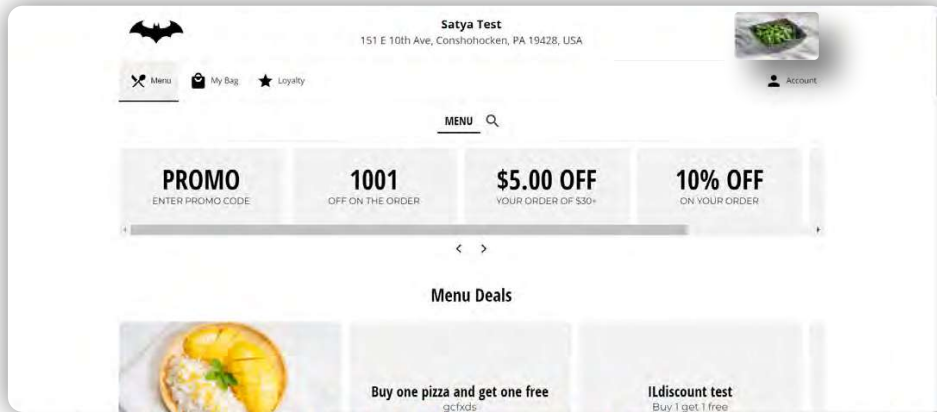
Satya Test
151 E 10th Ave, Conshohocken, PA 19428, USA

Menu My Bag Loyalty

Account

MENU

PROMO
ENTER PROMO CODE

1001
OFF ON THE ORDER

$5.00 OFF
YOUR ORDER OF $30+

10% OFF
ON YOUR ORDER

< >

Menu Deals

Buy one pizza and get one free
gcfxds

ILdiscount test
Buy 1 get 1 free